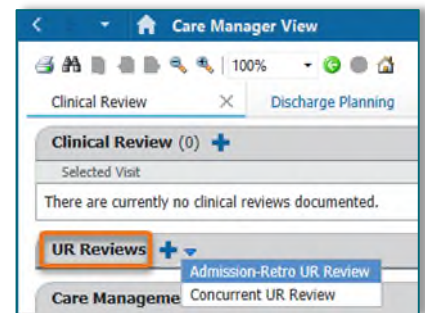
Care Manager View

100%

Clinical Review

Discharge Planning

Clinical Review (0)

Selected Visit

There are currently no clinical reviews documented.

UR Reviews

Admission-Retro UR Review

Concurrent UR Review

Care Manageme